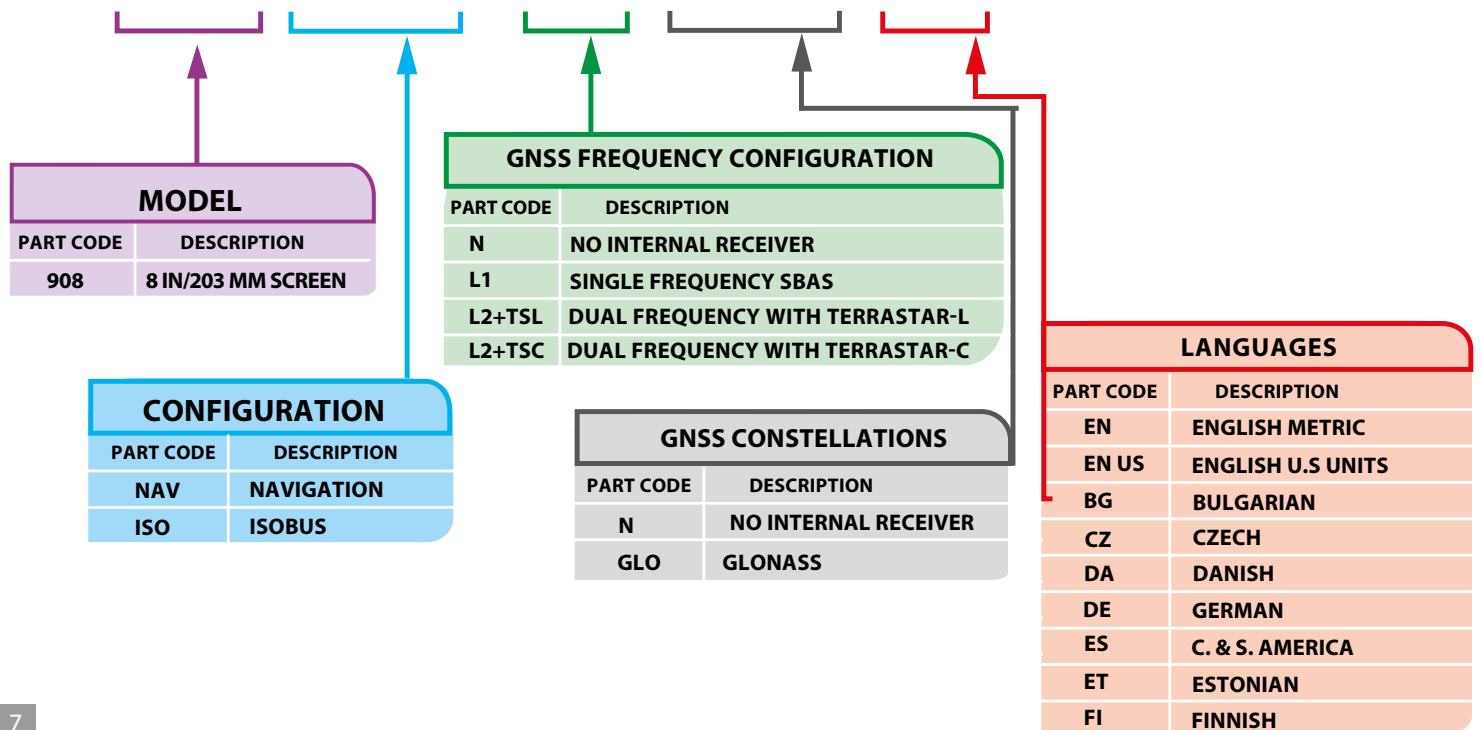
MODEL

| PART CODE | DESCRIPTION |
|---|---|
| 908 | 8 IN/203 MM SCREEN |

CONFIGURATION

| PART CODE | DESCRIPTION |
|---|---|
| NAV | NAVIGATION |
| ISO | ISOBUS |

GNSS FREQUENCY CONFIGURATION

| PART CODE | DESCRIPTION |
|---|---|
| N | NO INTERNAL RECEIVER |
| L1 | SINGLE FREQUENCY SBAS |
| L2+TSL | DUAL FREQUENCY WITH TERRASTAR-L |
| L2+TSC | DUAL FREQUENCY WITH TERRASTAR-C |

GNSS CONSTELLATIONS

| PART CODE | DESCRIPTION |
|---|---|
| N | NO INTERNAL RECEIVER |
| GLO | GLONASS |

LANGUAGES

| PART CODE | DESCRIPTION |
|---|---|
| EN | ENGLISH METRIC |
| EN US | ENGLISH U.S UNITS |
| BG | BULGARIAN |
| CZ | CZECH |
| DA | DANISH |
| DE | GERMAN |
| ES | C. & S. AMERICA |
| ET | ESTONIAN |
| FI | FINNISH |

7